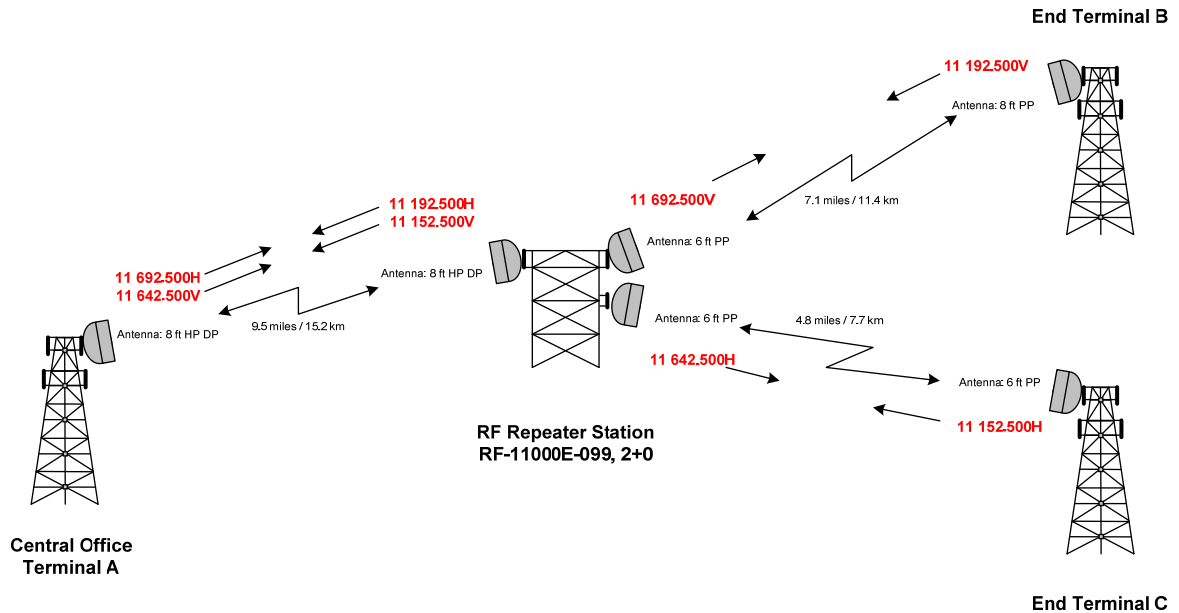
End Terminal B

11 192.500V

Antenna: 8 ft PP

11 692.500V

7.1 miles / 11.4 km

11 192.500H
11 152.500V

Antenna: 6 ft PP

11 692.500H
11 642.500V

Antenna: 8 ft HP DP

9.5 miles / 15.2 km

Antenna: 8 ft HP DP

Antenna: 6 ft PP

4.8 miles / 7.7 km

11 642.500H

Antenna: 6 ft PP

11 152.500H

RF Repeater Station
RF-11000E-099, 2+0

Central Office
Terminal A

End Terminal C